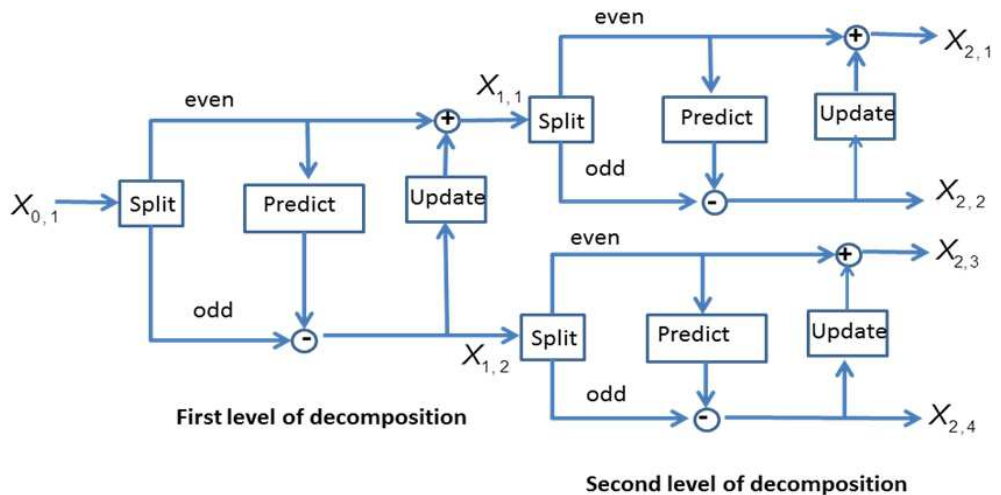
even

$X_{1,1}$

Split

Predict

Update

+

odd

-

$X_{2,1}$

$X_{2,2}$

even

$X_{0,1}$

Split

Predict

Update

+

odd

-

even

$X_{2,3}$

Split

Predict

Update

+

$X_{1,2}$

odd

-

$X_{2,4}$

First level of decomposition

Second level of decomposition